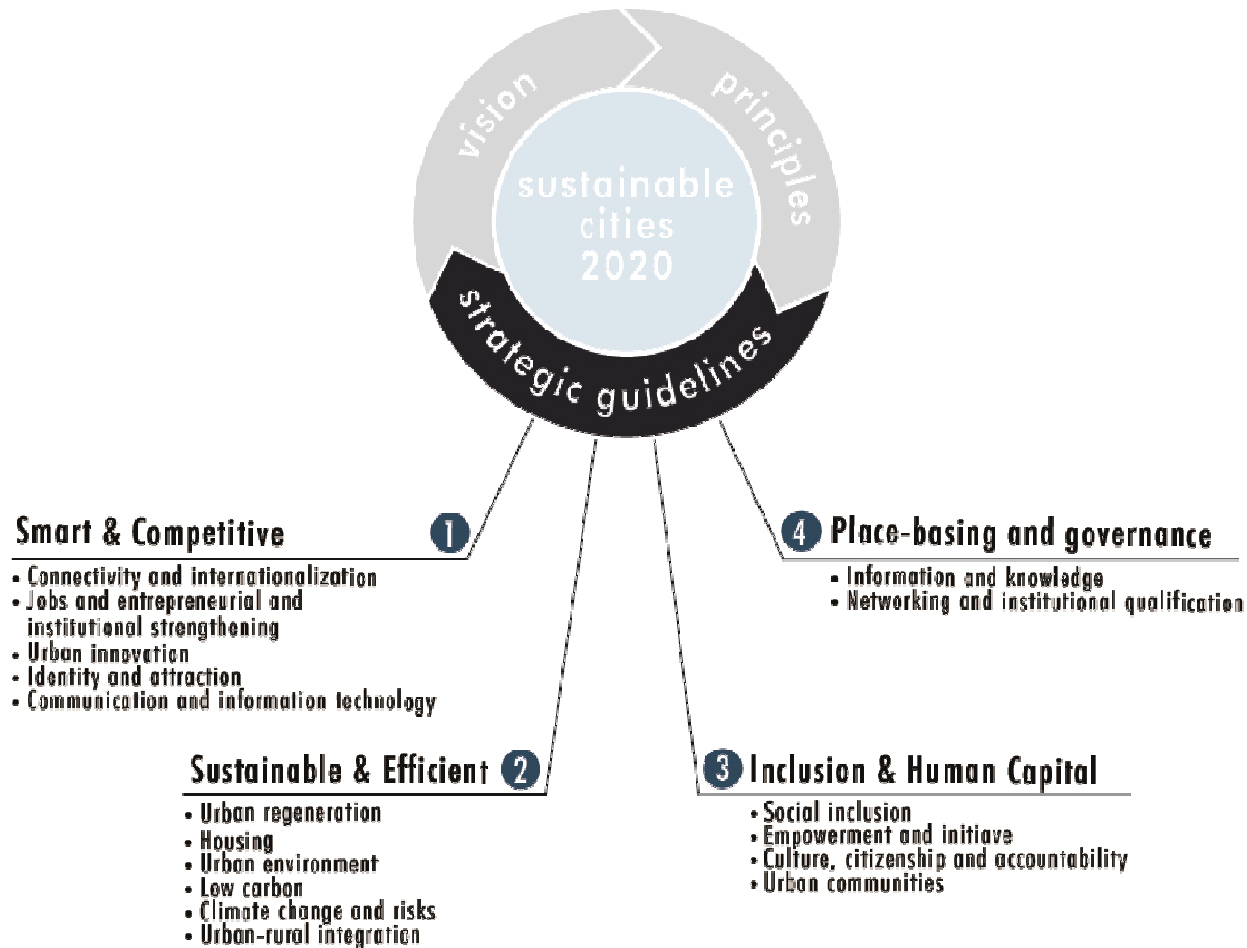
vision

principles

sustainable cities 2020

strategic guidelines

Smart & Competitive 1

- Connectivity and internationalization
- Jobs and entrepreneurial and institutional strengthening
- Urban innovation
- Identity and attraction
- Communication and information technology

4 Place-basing and governance

- Information and knowledge
- Networking and institutional qualification

Sustainable & Efficient 2

- Urban regeneration
- Housing
- Urban environment
- Low carbon
- Climate change and risks
- Urban-rural integration

3 Inclusion & Human Capital

- Social inclusion
- Empowerment and initiave
- Culture, citizenship and accountability
- Urban communities